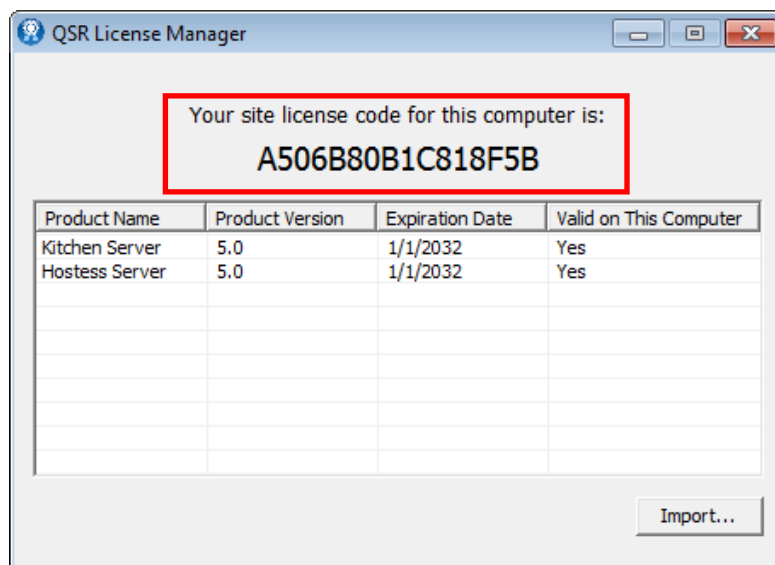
QSR License Manager

Your site license code for this computer is:
A506B80B1C818F5B

| Product Name | Product Version | Expiration Date | Valid on This Computer |
|---|---|---|---|
| Kitchen Server | 5.0 | 1/1/2032 | Yes |
| Hostess Server | 5.0 | 1/1/2032 | Yes |

Import...